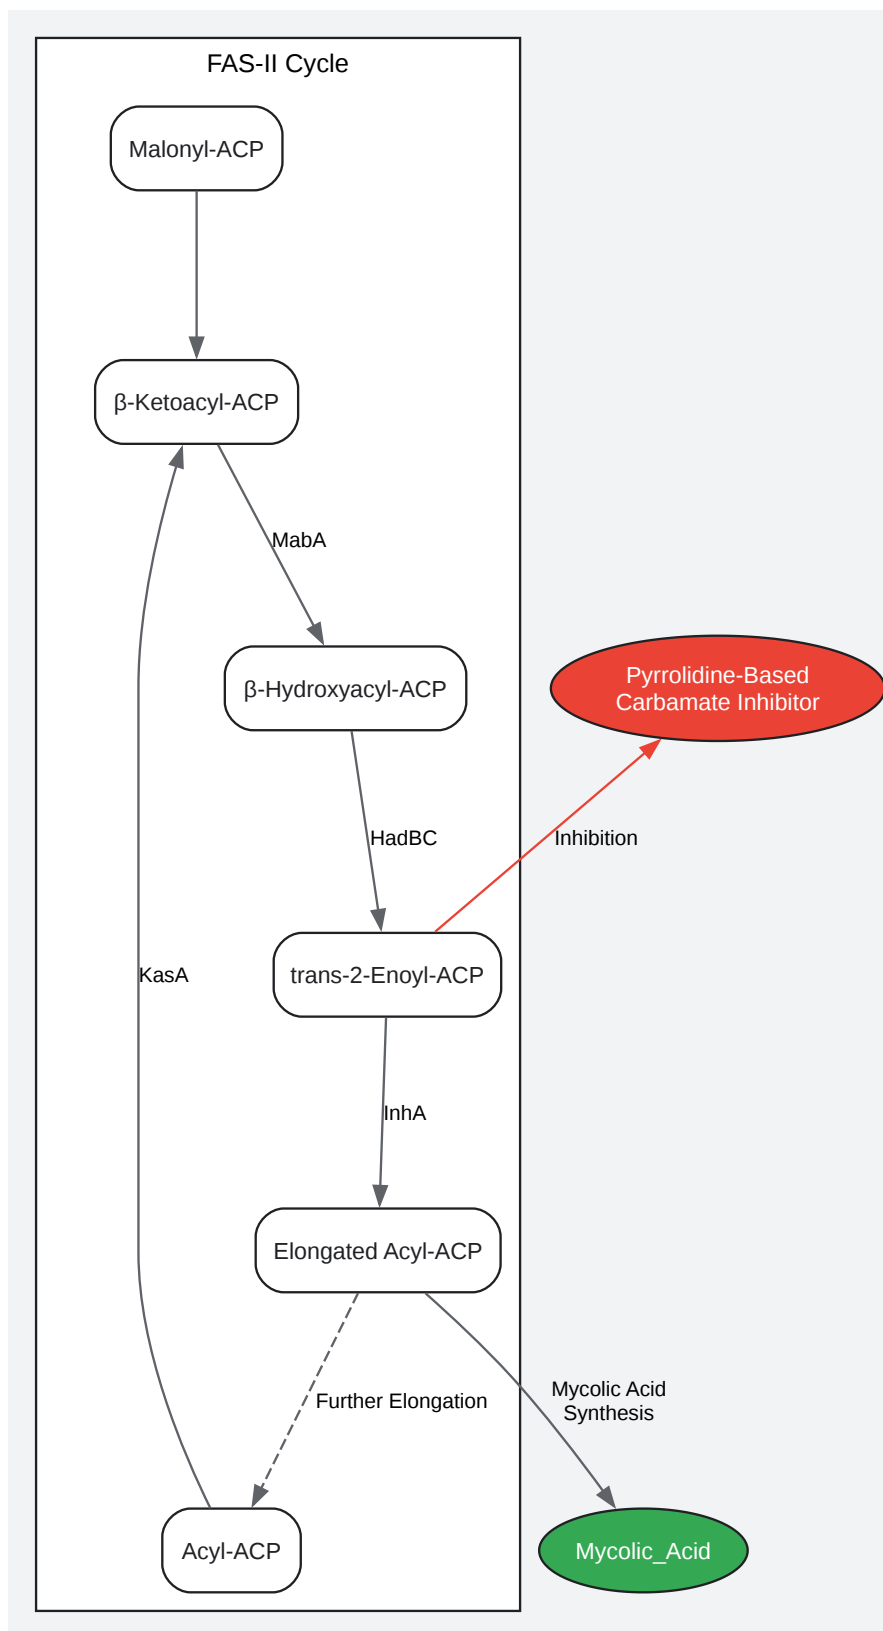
FAS-II Cycle

Malonyl-ACP

β-Ketoacyl-ACP

MabA

β-Hydroxyacyl-ACP

Pyrrolidine-Based Carbamate Inhibitor

HadBC

Inhibition

KasA

trans-2-Enoyl-ACP

InhA

Elongated Acyl-ACP

Further Elongation

Mycolic Acid Synthesis

Acyl-ACP

Mycolic_Acid